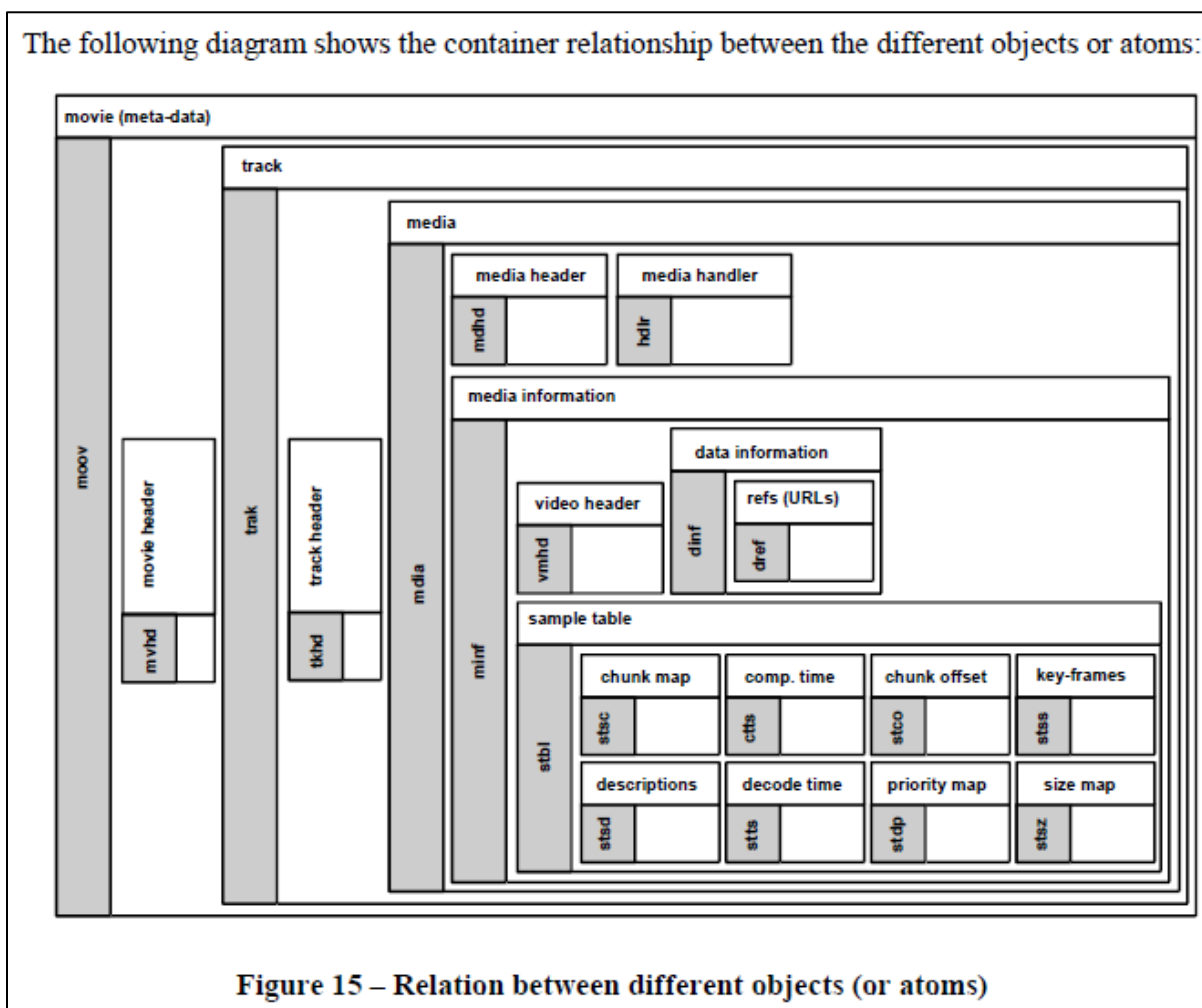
The following diagram shows the container relationship between the different objects or atoms:

movie (meta-data)

moov

movie header

mvhd

track

trak

track header

tkhd

media

mdia

media header

mdhd

media handler

hdlr

media information

minf

video header

vmhd

data information

dinf

refs (URLs)

dref

sample table

stbl

chunk map

stsc

comp. time

ctts

chunk offset

stco

key-frames

stss

descriptions

stsd

decode time

stts

priority map

stdp

size map

stsz

Figure 15 – Relation between different objects (or atoms)